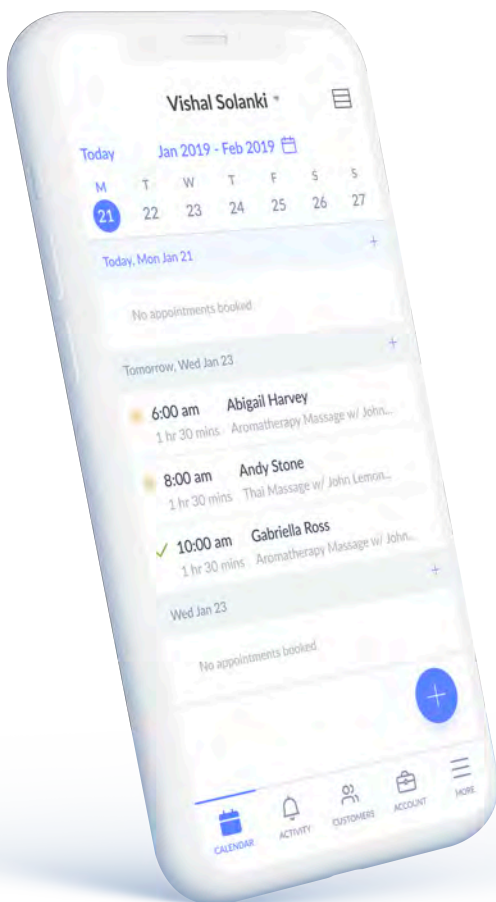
Vishal Solanki

Today Jan 2019 - Feb 2019

| M | T | W | T | F | S | S |
|---|---|---|---|---|---|---|
| 21 | 22 | 23 | 24 | 25 | 26 | 27 |

Today, Mon Jan 21 +

No appointments booked

Tomorrow, Wed Jan 23 +

6:00 am Abigail Harvey
1 hr 30 mins Aromatherapy Massage w/ John...

8:00 am Andy Stone
1 hr 30 mins Thai Massage w/ John Lemon...

✓ 10:00 am Gabriella Ross
1 hr 30 mins Aromatherapy Massage w/ John...

Wed Jan 23 +

No appointments booked

+

CALENDAR ACTIVITY CUSTOMERS ACCOUNT MORE